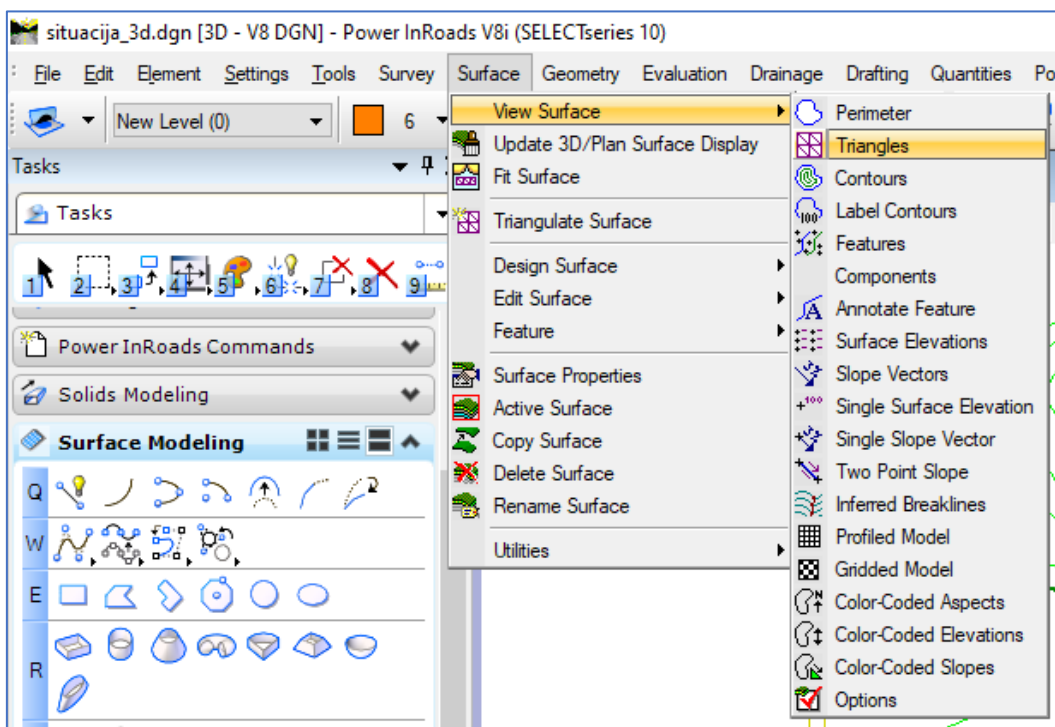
situacija_3d.dgn [3D - V8 DGN] - Power InRoads V8i (SELECTseries 10)

File Edit Element Settings Tools Survey Surface Geometry Evaluation Drainage Drafting Quantities Po

New Level (0)
6

Tasks

Tasks

1 2 3 4 5 6 7 8 9

Power InRoads Commands

Solids Modeling

Surface Modeling

Q
W
E
R

View Surface
Update 3D/Plan Surface Display
Fit Surface
Triangulate Surface
Design Surface
Edit Surface
Feature
Surface Properties
Active Surface
Copy Surface
Delete Surface
Rename Surface
Utilities

Perimeter
Triangles
Contours
Label Contours
Features
Components
Annotate Feature
Surface Elevations
Slope Vectors
Single Surface Elevation
Single Slope Vector
Two Point Slope
Inferred Breaklines
Profiled Model
Gridded Model
Color-Coded Aspects
Color-Coded Elevations
Color-Coded Slopes
Options